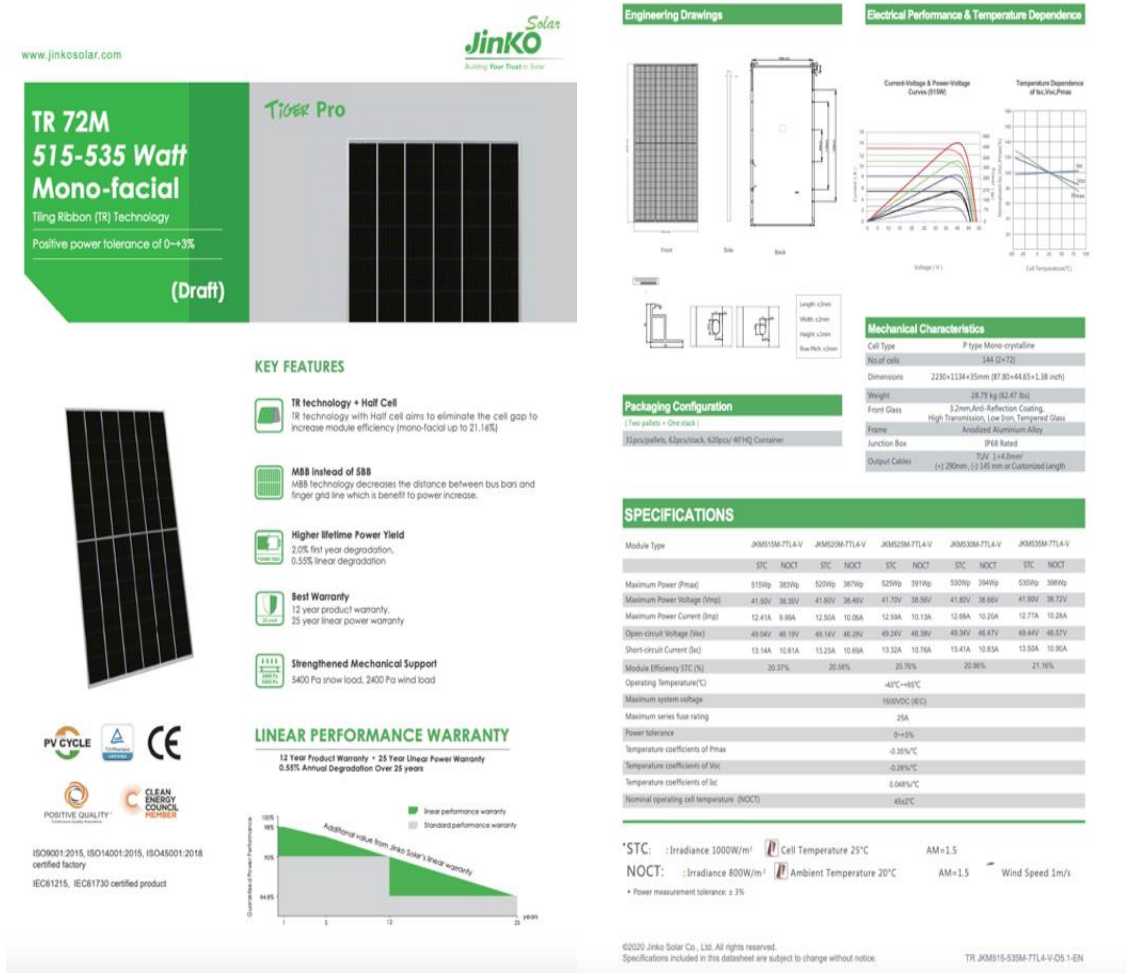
www.jinkosolar.com

JinKO Solar
Building Your Trust in Solar

TR 72M
515-535 Watt
Mono-facial

Tiling Ribbon (TR) Technology

Positive power tolerance of 0~+3%

(Draft)

TIGER Pro

KEY FEATURES

TR technology + Half Cell
TR technology with Half cell aims to eliminate the cell gap to increase module efficiency (mono-facial up to 21.16%)

MBB instead of 5BB
MBB technology decreases the distance between bus bars and finger grid line which is benefit to power increase.

Higher lifetime Power Yield
2.0% first year degradation, 0.55% linear degradation

Best Warranty
12 year product warranty, 25 year linear power warranty

Strengthened Mechanical Support
5400 Pa snow load, 2400 Pa wind load

PV CYCLE

CE

POSITIVE QUALITY

CLEAN ENERGY COUNCIL MEMBER

ISO9001:2015, ISO14001:2015, ISO45001:2018 certified factory

IEC61215, IEC61730 certified product

LINEAR PERFORMANCE WARRANTY

12 Year Product Warranty • 25 Year Linear Power Warranty
0.55% Annual Degradation Over 25 years

linear performance warranty
Standard performance warranty

Additional value from Jinko Solar's linear warranty

Guaranteed Power Performance
100%
98%
90%
84.8%
1 5 12 25 years

Engineering Drawings

Front Side Back

Length: ±2mm
Width: ±2mm
Height: ±1mm
Row Pitch: ±2mm

Electrical Performance & Temperature Dependence

Current-Voltage & Power-Voltage Curves (515W)

Temperature Dependence of Isc,Voc,Pmax

Voltage ( V )

Cell Temperature(°C)

Isc
Voc
Pmax

Mechanical Characteristics

| Cell Type | P type Mono-crystalline |
|---|---|
| No.of cells | 144 (2×72) |
| Dimensions | 2230×1134×35mm (87.80×44.65×1.38 inch) |
| Weight | 28.79 kg (62.47 lbs) |
| Front Glass | 3.2mm,Anti-Reflection Coating, High Transmission, Low Iron, Tempered Glass |
| Frame | Anodized Aluminium Alloy |
| Junction Box | IP68 Rated |
| Output Cables | TUV 1×4.0mm² (+) 290mm , (-) 145 mm or Customized Length |

Packaging Configuration
( Two pallets = One stack )
31pcs/pallets, 62pcs/stack, 620pcs/ 40'HQ Container

SPECIFICATIONS

| Module Type | JKM515M-7TL4-V | | JKM520M-7TL4-V | | JKM525M-7TL4-V | | JKM530M-7TL4-V | | JKM535M-7TL4-V | |
|---|---|---|---|---|---|---|---|---|---|---|
| | STC | NOCT | STC | NOCT | STC | NOCT | STC | NOCT | STC | NOCT |
| Maximum Power (Pmax) | 515Wp | 383Wp | 520Wp | 387Wp | 525Wp | 391Wp | 530Wp | 394Wp | 535Wp | 398Wp |
| Maximum Power Voltage (Vmp) | 41.50V | 38.35V | 41.60V | 38.48V | 41.70V | 38.58V | 41.80V | 38.66V | 41.90V | 38.72V |
| Maximum Power Current (Imp) | 12.41A | 9.99A | 12.50A | 10.06A | 12.59A | 10.13A | 12.68A | 10.20A | 12.77A | 10.28A |
| Open-circuit Voltage (Voc) | 49.04V | 46.19V | 49.14V | 46.29V | 49.24V | 46.38V | 49.34V | 46.47V | 49.44V | 46.57V |
| Short-circuit Current (Isc) | 13.14A | 10.61A | 13.23A | 10.69A | 13.32A | 10.76A | 13.41A | 10.83A | 13.50A | 10.90A |
| Module Efficiency STC (%) | 20.37% | | 20.56% | | 20.76% | | 20.96% | | 21.16% | |
| Operating Temperature(°C) | -40°C~+85°C | | | | | | | | | |
| Maximum system voltage | 1500VDC (IEC) | | | | | | | | | |
| Maximum series fuse rating | 25A | | | | | | | | | |
| Power tolerance | 0~+3% | | | | | | | | | |
| Temperature coefficients of Pmax | -0.35%/°C | | | | | | | | | |
| Temperature coefficients of Voc | -0.28%/°C | | | | | | | | | |
| Temperature coefficients of Isc | 0.048%/°C | | | | | | | | | |
| Nominal operating cell temperature (NOCT) | 45±2°C | | | | | | | | | |

STC: Irradiance 1000W/m² Cell Temperature 25°C AM=1.5
NOCT: Irradiance 800W/m² Ambient Temperature 20°C AM=1.5 Wind Speed 1m/s
* Power measurement tolerance: ± 3%

©2020 Jinko Solar Co., Ltd. All rights reserved.
Specifications included in this datasheet are subject to change without notice.

TR JKM515-535M-7TL4-V-D5.1-EN